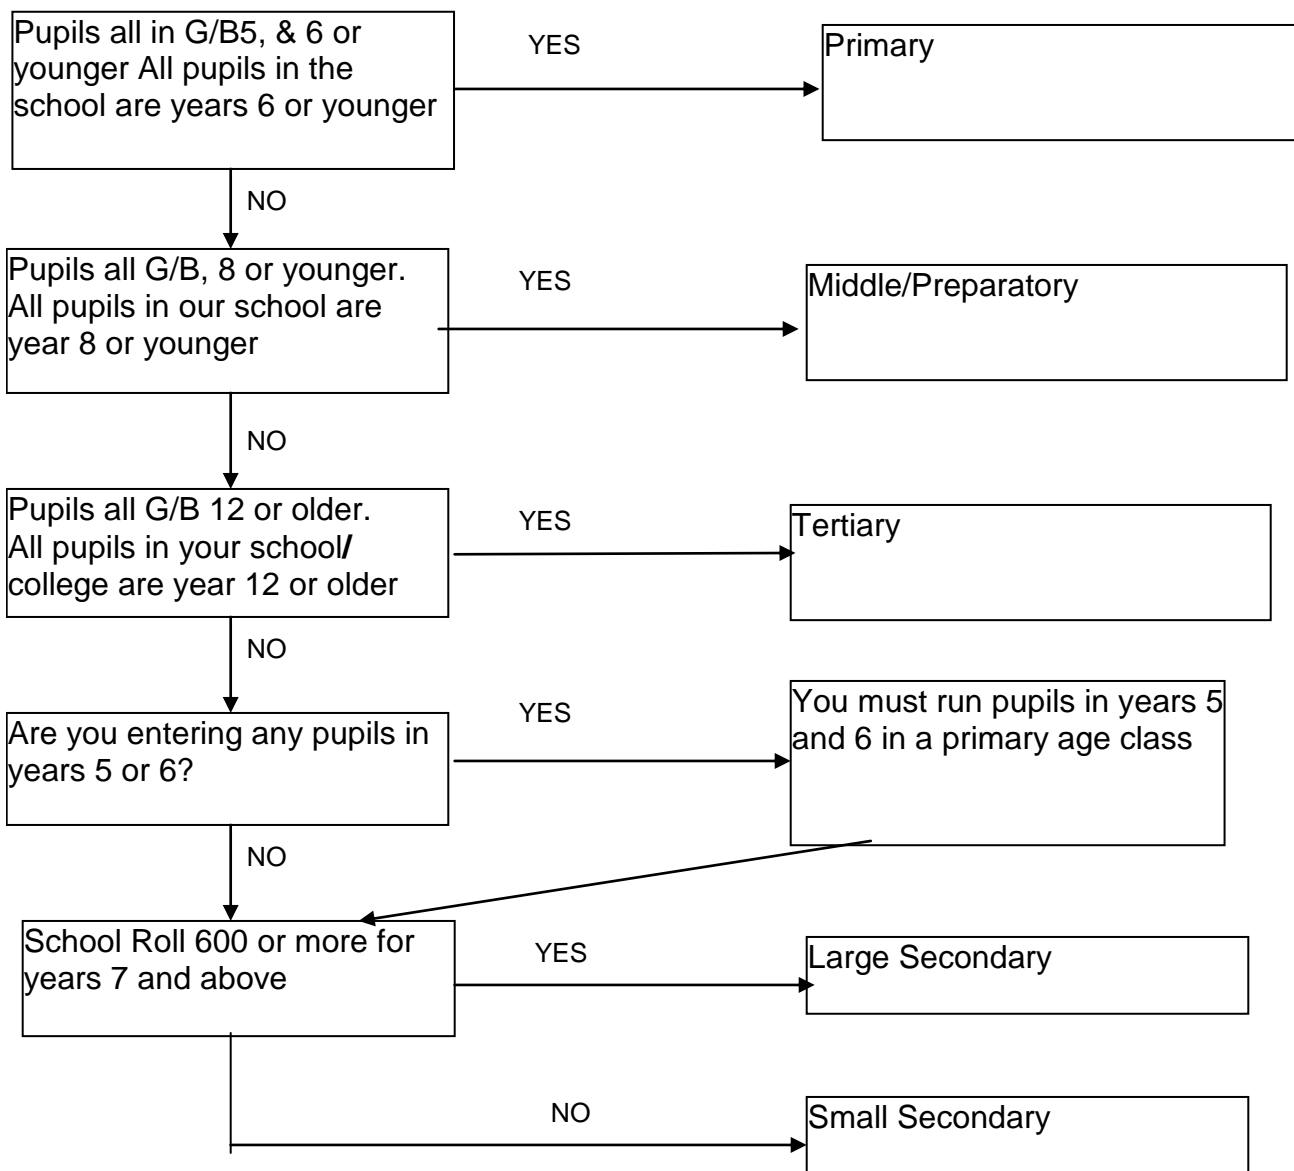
Pupils all in G/B5, & 6 or younger All pupils in the school are years 6 or younger

YES

Primary

NO

Pupils all G/B, 8 or younger. All pupils in our school are year 8 or younger

YES

Middle/Preparatory

NO

Pupils all G/B 12 or older. All pupils in your school/ college are year 12 or older

YES

Tertiary

NO

Are you entering any pupils in years 5 or 6?

YES

You must run pupils in years 5 and 6 in a primary age class

NO

School Roll 600 or more for years 7 and above

YES

Large Secondary

NO

Small Secondary